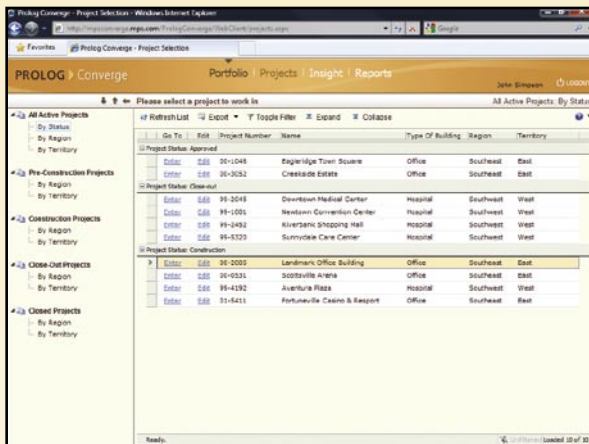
Prolog Converge - Project Selection - Windows Internet Explorer

http://mpsconverge.mps.com/PrologConverge/WebClient/projects.aspx

Google

Favorites

Prolog Converge - Project Selection

PROLOG Converge

Portfolio | Projects | Insight | Reports

John Simpson

LOGOUT

Please select a project to work in

All Active Projects: By Status

All Active Projects
By Status
By Region
By Territory

Pre-Construction Projects
By Region
By Territory

Construction Projects
By Region
By Territory

Close-Out Projects
By Region
By Territory

Closed Projects
By Region
By Territory

Refresh List | Export | Toggle Filter | Expand | Collapse

| | Go To | Edit | Project Number | Name | Type Of Building | Region | Territory |
|---|---|---|---|---|---|---|---|
| Project Status: Approved | | | | | | | |
| | Enter | Edit | 00-1046 | Eagleridge Town Square | Office | Southeast | East |
| | Enter | Edit | 00-3052 | Creekside Estate | Office | Southeast | East |
| Project Status: Close-out | | | | | | | |
| | Enter | Edit | 99-2045 | Downtown Medical Center | Hospital | Southwest | West |
| | Enter | Edit | 99-1001 | Newtown Convention Center | Hospital | Southwest | West |
| | Enter | Edit | 99-2482 | Riverbank Shopping Mall | Hospital | Southwest | West |
| | Enter | Edit | 99-5320 | Sunnydale Care Center | Hospital | Southwest | West |
| Project Status: Construction | | | | | | | |
| | Enter | Edit | 00-2005 | Landmark Office Building | Office | Southeast | East |
| | Enter | Edit | 00-0531 | Scottsville Arena | Office | Southeast | East |
| | Enter | Edit | 99-4192 | Aventura Plaza | Hospital | Southwest | West |
| | Enter | Edit | 01-5411 | Fortuneville Casino & Resort | Office | Southeast | East |

Ready.

Unfiltered Loaded 10 of 10